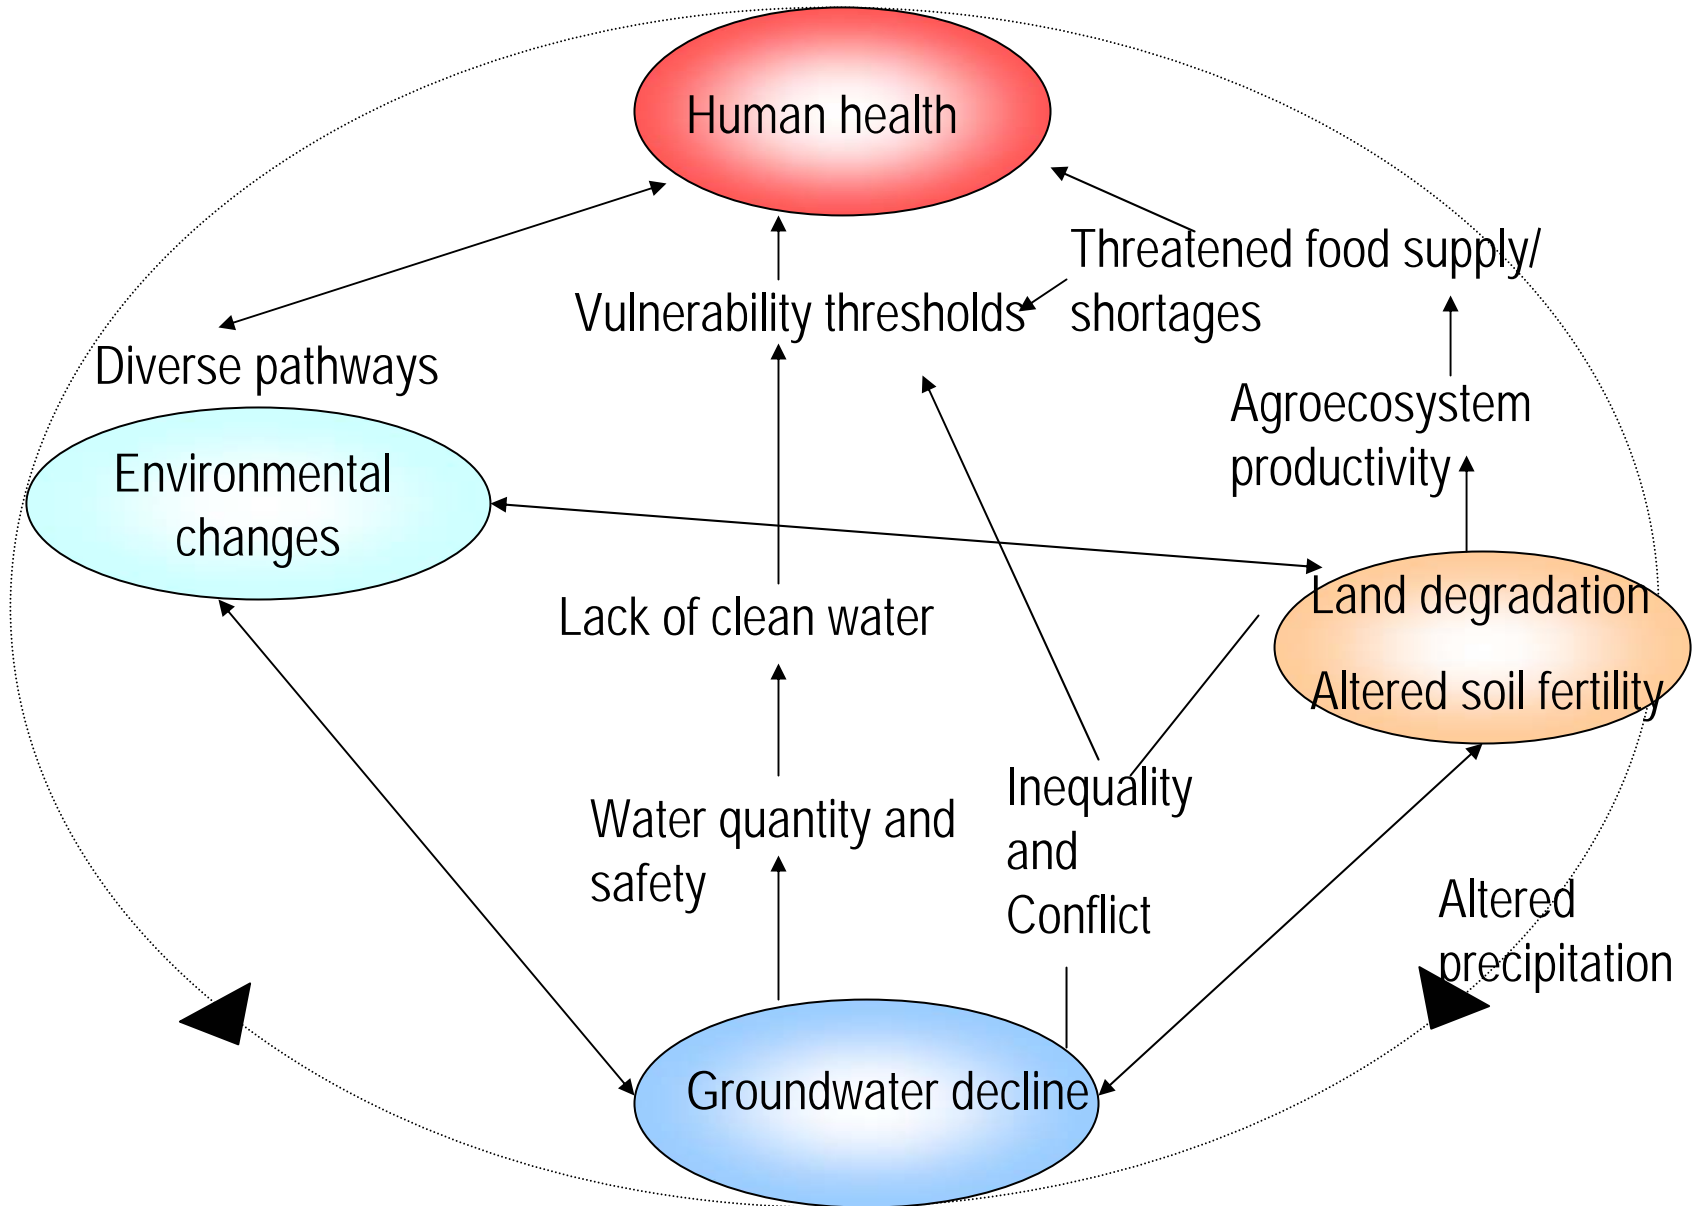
Human health

Threatened food supply/ shortages

Vulnerability thresholds

Diverse pathways

Agroecosystem productivity

Environmental changes

Land degradation

Altered soil fertility

Lack of clean water

Inequality and Conflict

Water quantity and safety

Altered precipitation

Groundwater decline